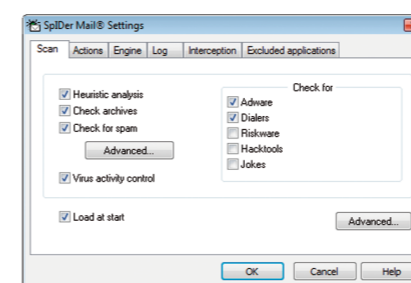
SpIDer Mail® Settings

Scan | Actions | Engine | Log | Interception | Excluded applications

Heuristic analysis
Check archives
Check for spam

Advanced...

Virus activity control

Check for
Adware
Dialers
Riskware
Hacktools
Jokes

Load at start

Advanced...

OK | Cancel | Help